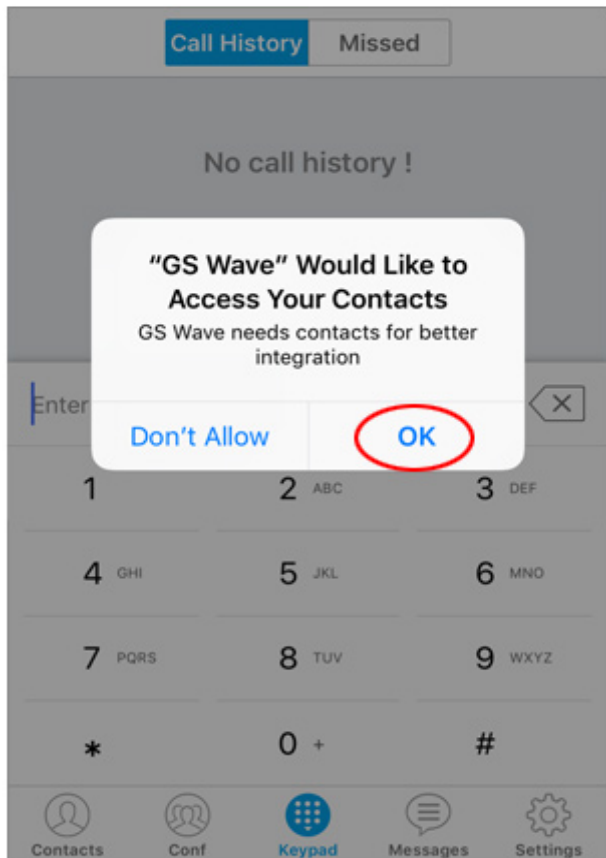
Call History Missed

No call history !

“GS Wave” Would Like to Access Your Contacts

GS Wave needs contacts for better integration

Don’t Allow OK

Enter

1
2 ABC
3 DEF
4 GHI
5 JKL
6 MNO
7 PQRS
8 TUV
9 WXYZ
*
0 +
#

Contacts Conf Keypad Messages Settings